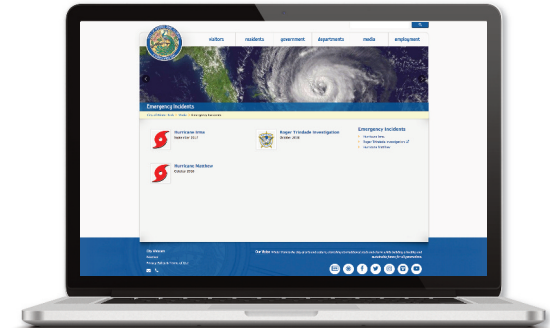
visitors residents government departments media employment

Emergency Incidents

Hurricane Irma
September 2017

Roger Trindade Investigation
October 2016

Emergency Incidents
Hurricane Irma
Roger Trindade Investigation
Hurricane Matthew

Hurricane Matthew
October 2016

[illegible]